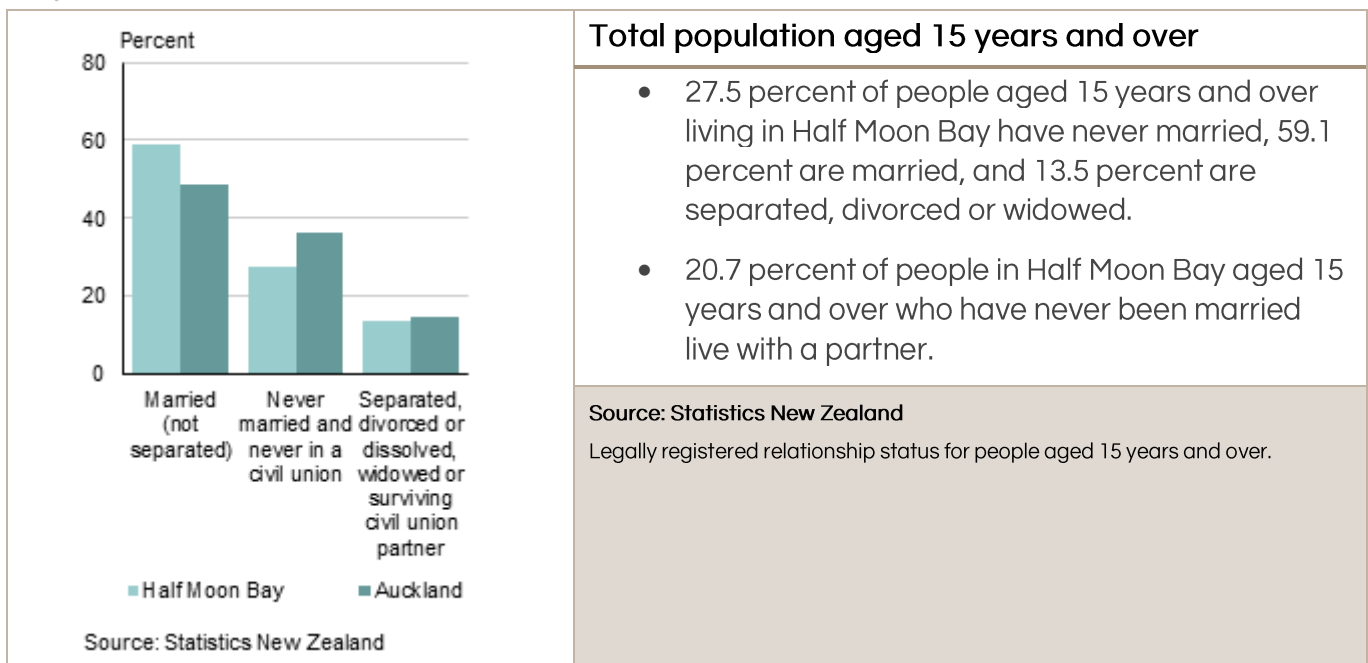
Percent
80
60
40
20
0
Married (not separated)
Never married and never in a civil union
Separated, divorced or dissolved, widowed or surviving civil union partner
Half Moon Bay
Auckland
Source: Statistics New Zealand

Total population aged 15 years and over

- 27.5 percent of people aged 15 years and over living in Half Moon Bay have never married, 59.1 percent are married, and 13.5 percent are separated, divorced or widowed.
- 20.7 percent of people in Half Moon Bay aged 15 years and over who have never been married live with a partner.

Source: Statistics New Zealand
Legally registered relationship status for people aged 15 years and over.